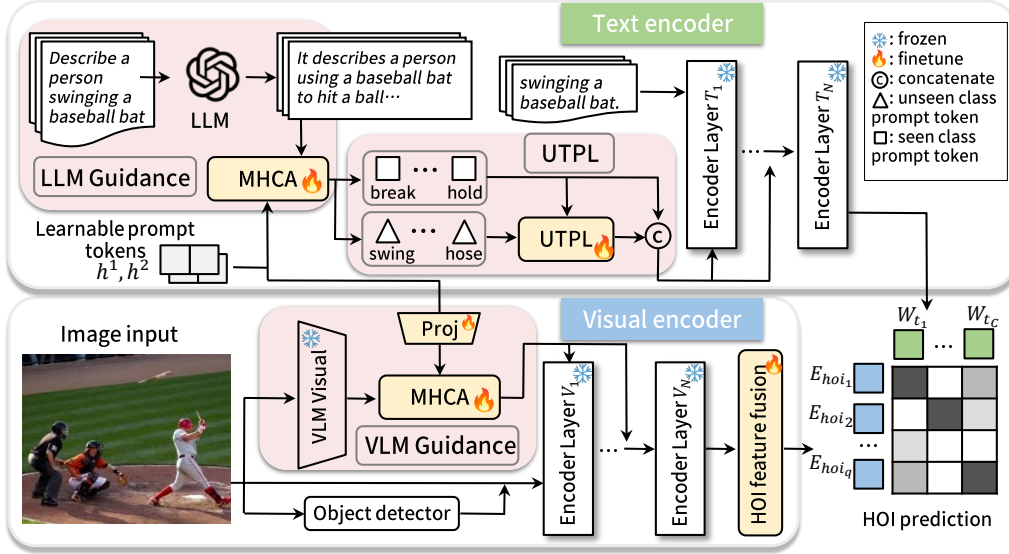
Text encoder

Describe a person swinging a baseball bat

LLM

It describes a person using a baseball bat to hit a ball···

LLM Guidance

MHCA

UTPL

break ··· hold

swing ··· hose

UTPL

C

Learnable prompt tokens $h^1, h^2$

swinging a baseball bat.

Encoder Layer $T_1$

···

Encoder Layer $T_N$

: frozen
: finetune
C: concatenate
: unseen class prompt token
: seen class prompt token

Image input

Proj

Visual encoder

VLM Visual

MHCA

VLM Guidance

Encoder Layer $V_1$

···

Encoder Layer $V_N$

HOI feature fusion

Object detector

$W_{t_1}$ ··· $W_{t_C}$

$E_{hoi_1}$

$E_{hoi_2}$

···

$E_{hoi_q}$

HOI prediction